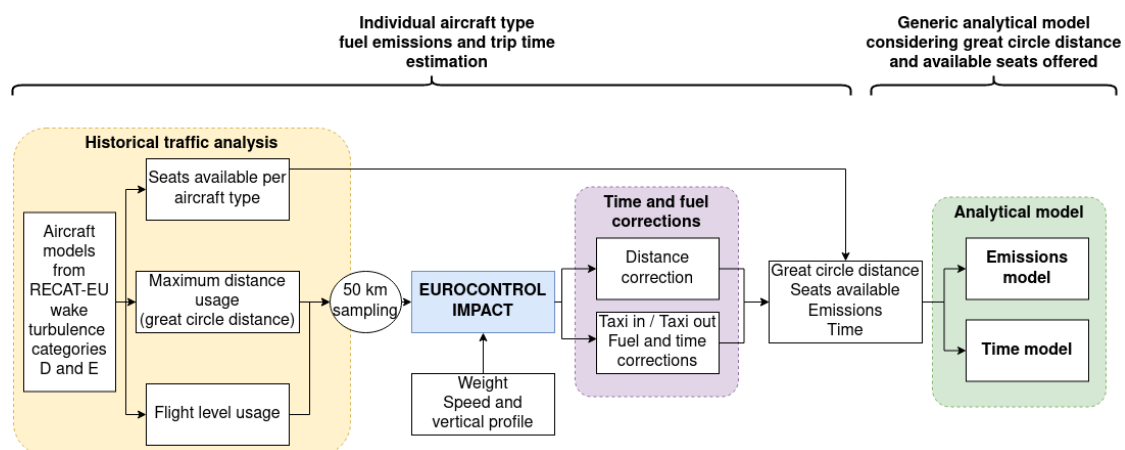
Individual aircraft type fuel emissions and trip time estimation

Generic analytical model considering great circle distance and available seats offered

Historical traffic analysis

Aircraft models from RECAT-EU wake turbulence categories D and E

Seats available per aircraft type

Maximum distance usage (great circle distance)

Flight level usage

50 km sampling

EUROCONTROL IMPACT

Weight Speed and vertical profile

Time and fuel corrections

Distance correction

Taxi in / Taxi out Fuel and time corrections

Great circle distance Seats available Emissions Time

Analytical model

Emissions model

Time model